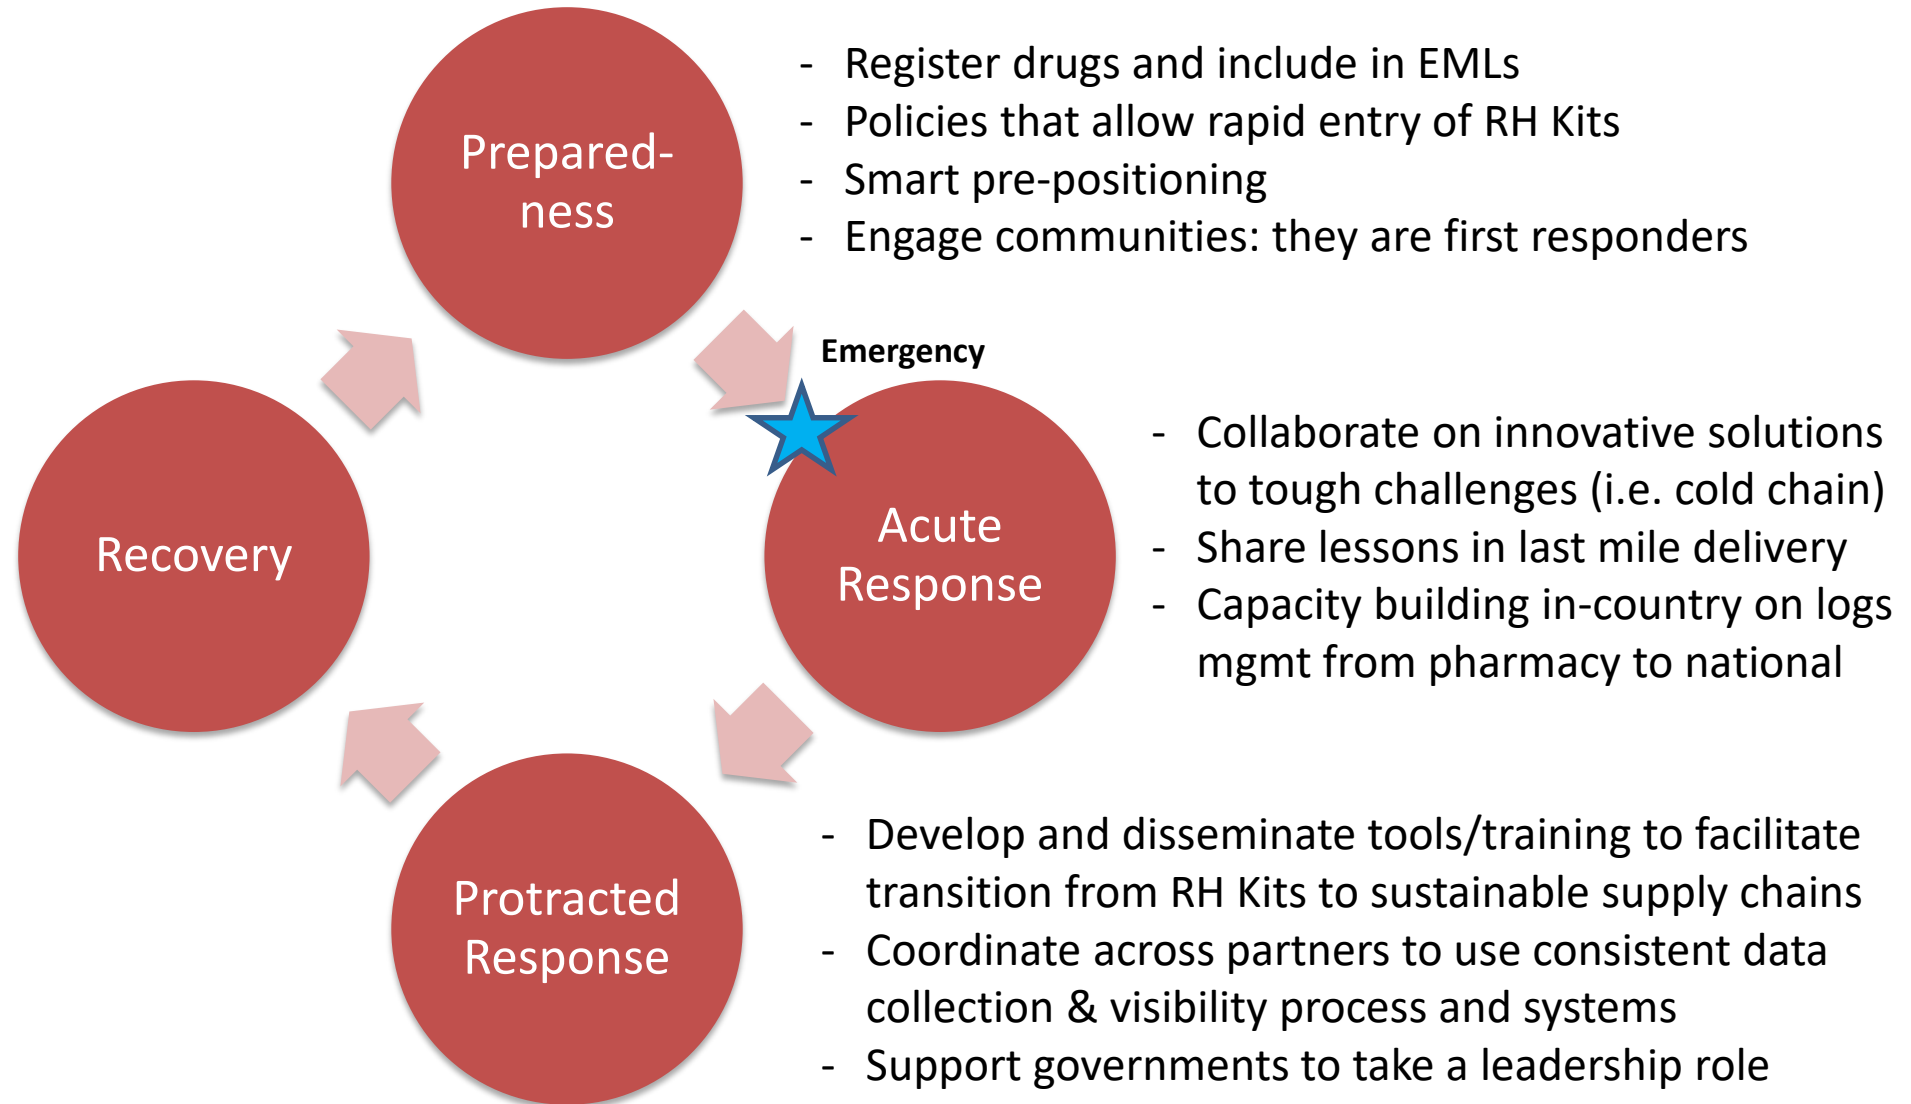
Prepared-ness

- Register drugs and include in EMLs
- Policies that allow rapid entry of RH Kits
- Smart pre-positioning
- Engage communities: they are first responders

Emergency

Recovery

Acute Response

- Collaborate on innovative solutions to tough challenges (i.e. cold chain)
- Share lessons in last mile delivery
- Capacity building in-country on logs mgmt from pharmacy to national

Protracted Response

- Develop and disseminate tools/training to facilitate transition from RH Kits to sustainable supply chains
- Coordinate across partners to use consistent data collection & visibility process and systems
- Support governments to take a leadership role